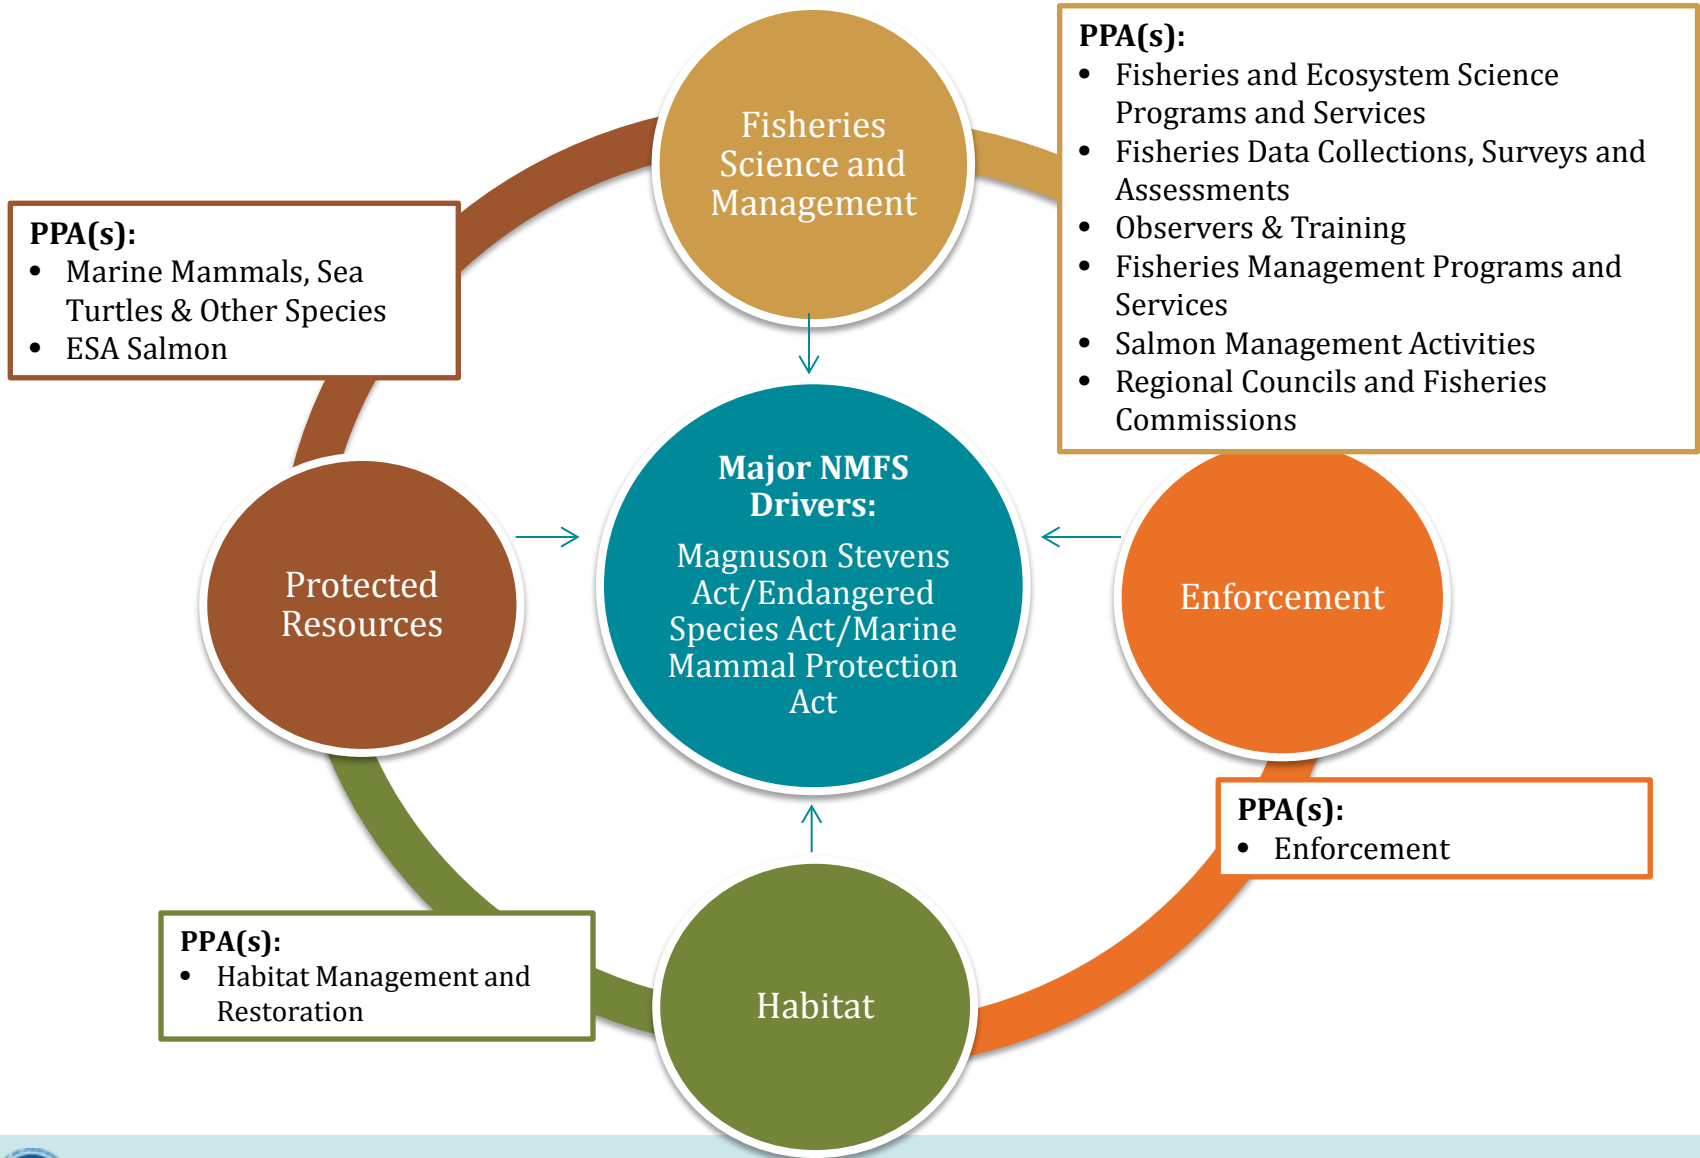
Fisheries Science and Management

PPA(s):
- Fisheries and Ecosystem Science Programs and Services
- Fisheries Data Collections, Surveys and Assessments
- Observers & Training
- Fisheries Management Programs and Services
- Salmon Management Activities
- Regional Councils and Fisheries Commissions

PPA(s):
- Marine Mammals, Sea Turtles & Other Species
- ESA Salmon

Protected Resources

**Major NMFS Drivers:**
Magnuson Stevens Act/Endangered Species Act/Marine Mammal Protection Act

Enforcement

PPA(s):
- Enforcement

PPA(s):
- Habitat Management and Restoration

Habitat